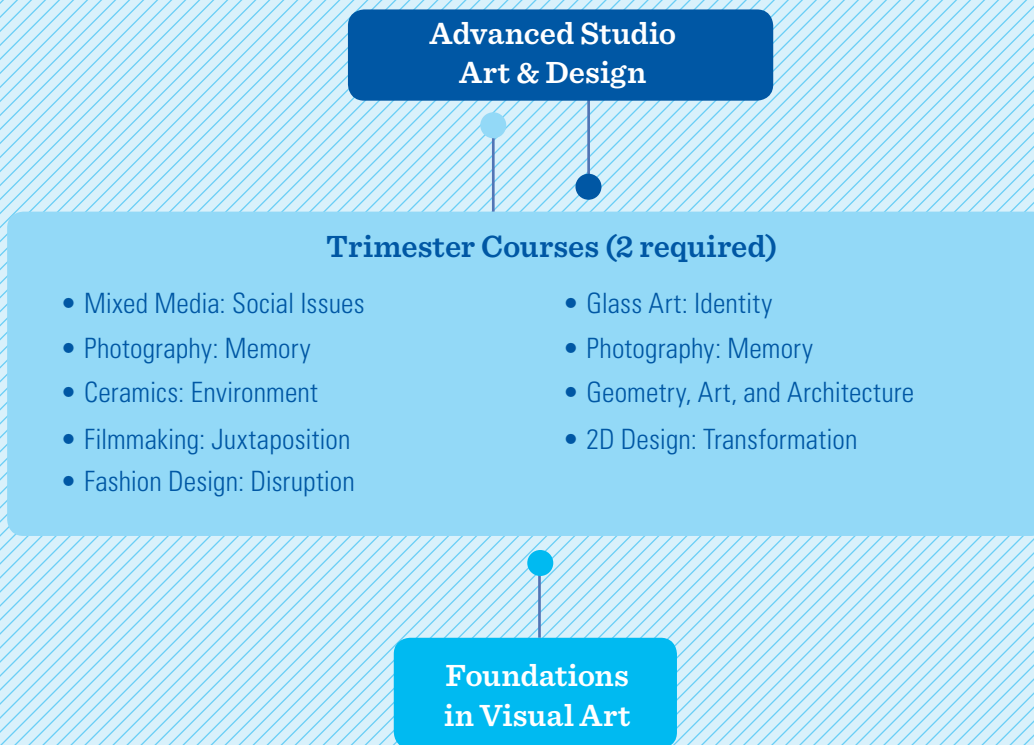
Advanced Studio Art & Design

Trimester Courses (2 required)

- Mixed Media: Social Issues
- Photography: Memory
- Ceramics: Environment
- Filmmaking: Juxtaposition
- Fashion Design: Disruption

- Glass Art: Identity
- Photography: Memory
- Geometry, Art, and Architecture
- 2D Design: Transformation

Foundations in Visual Art